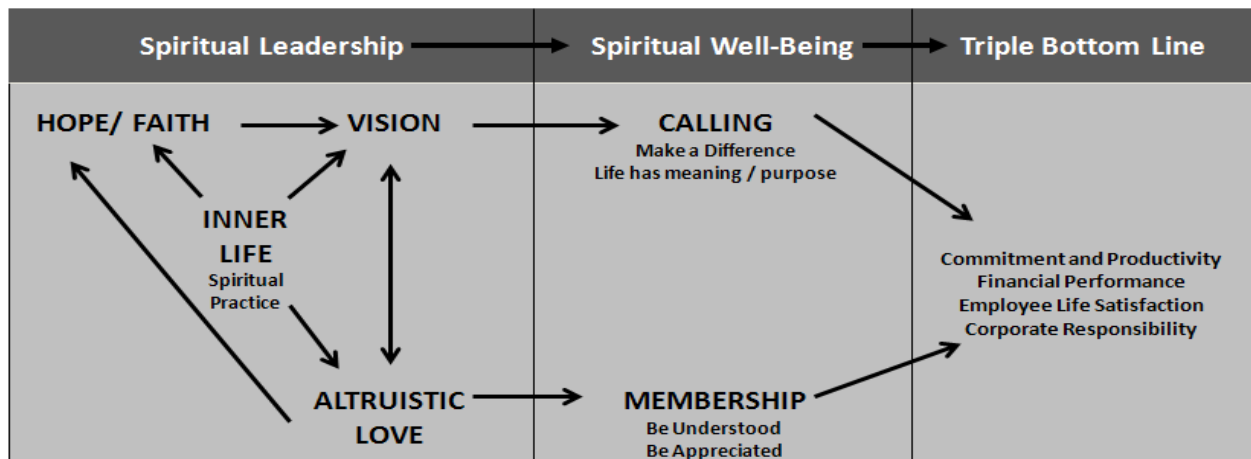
Spiritual Leadership

Spiritual Well-Being

Triple Bottom Line

HOPE/ FAITH

VISION

CALLING
Make a Difference
Life has meaning / purpose

INNER LIFE
Spiritual Practice

Commitment and Productivity
Financial Performance
Employee Life Satisfaction
Corporate Responsibility

ALTRUISTIC LOVE

MEMBERSHIP
Be Understood
Be Appreciated